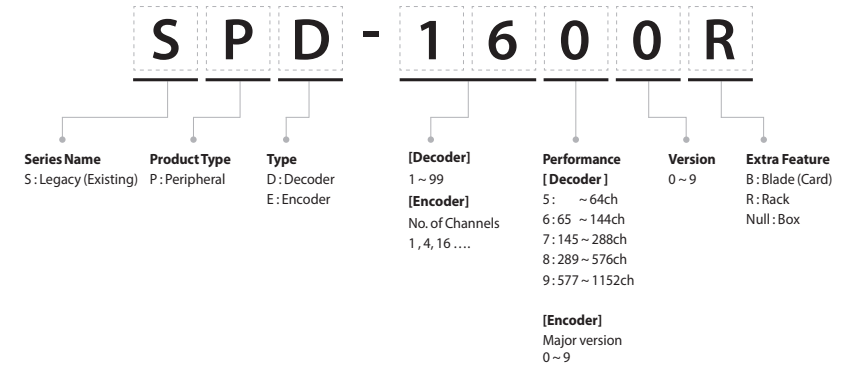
S P D - 1 6 0 0 R

Series Name
S : Legacy (Existing)

Product Type
P : Peripheral

Type
D : Decoder
E : Encoder

[Decoder]
1 ~ 99
[Encoder]
No. of Channels
1 , 4, 16 ….

Performance
[ Decoder ]
5 : ~ 64ch
6 : 65 ~ 144ch
7 : 145 ~ 288ch
8 : 289 ~ 576ch
9 : 577 ~ 1152ch

[Encoder]
Major version
0 ~ 9

Version
0 ~ 9

Extra Feature
B : Blade (Card)
R : Rack
Null : Box